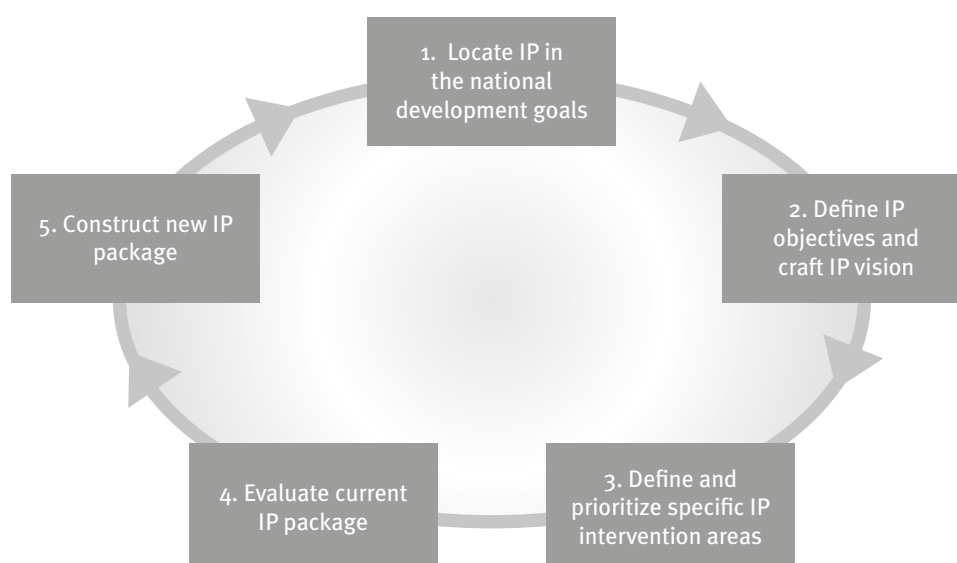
1. Locate IP in the national development goals

2. Define IP objectives and craft IP vision

3. Define and prioritize specific IP intervention areas

4. Evaluate current IP package

5. Construct new IP package